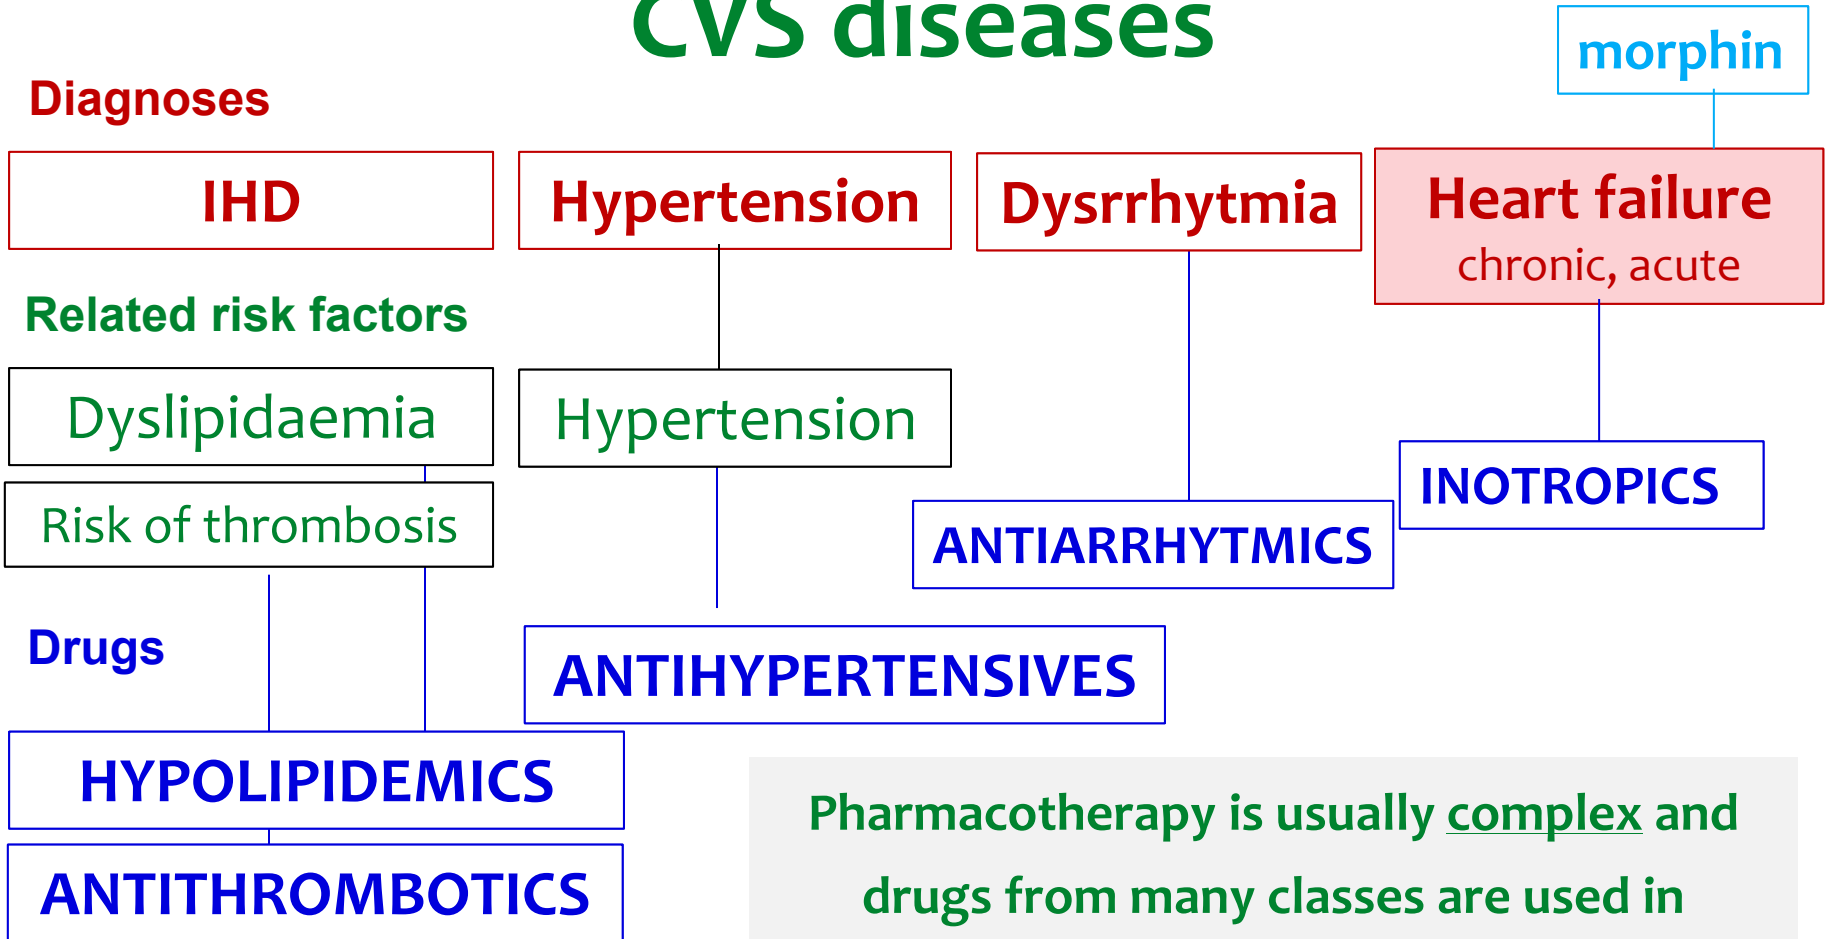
CVS diseases

morphin

Diagnoses

IHD

Hypertension

Dysrrhytmia

Heart failure
chronic, acute

Related risk factors

Dyslipidaemia

Hypertension

Risk of thrombosis

INOTROPICS

ANTIARRHYTMICS

Drugs

ANTIHYPERTENSIVES

HYPOLIPIDEMICS

ANTITHROMBOTICS

Pharmacotherapy is usually complex and drugs from many classes are used in